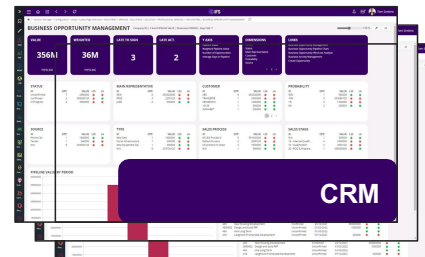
BUSINESS OPPORTUNITY MANAGEMENT

VALUE
356M

WEIGHTED
36M

LATE TO SIGN
3

LATE ACT.
2

STATUS

MAIN REPRESENTATIVE

CUSTOMER

PROBABILITY

SOURCE

TYPE

SALES PROCESS

SALES STAGE

PIPELINE SALES BY PERIOD

CRM